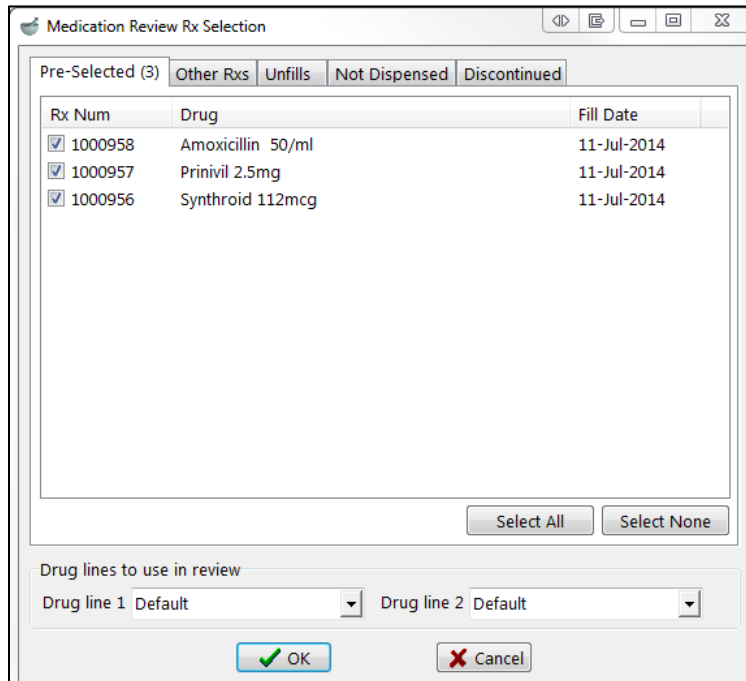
Medication Review Rx Selection

Pre-Selected (3) | Other Rxs | Unfills | Not Dispensed | Discontinued

| Rx Num | Drug | Fill Date |
|---|---|---|
| 1000958 | Amoxicillin 50/ml | 11-Jul-2014 |
| 1000957 | Prinivil 2.5mg | 11-Jul-2014 |
| 1000956 | Synthroid 112mcg | 11-Jul-2014 |

Select All
Select None

Drug lines to use in review
Drug line 1 Default
Drug line 2 Default

OK
Cancel